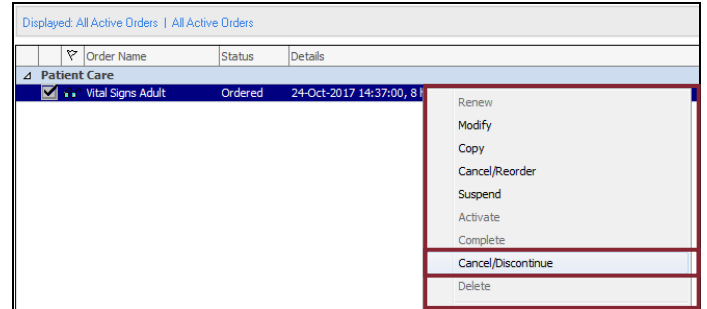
Displayed: All Active Orders | All Active Orders

| | Order Name | Status | Details |
|---|---|---|---|
| Patient Care | | | |
| | Vital Signs Adult | Ordered | 24-Oct-2017 14:37:00, 8 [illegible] |

Renew
Modify
Copy
Cancel/Reorder
Suspend
Activate
Complete
Cancel/Discontinue
Delete